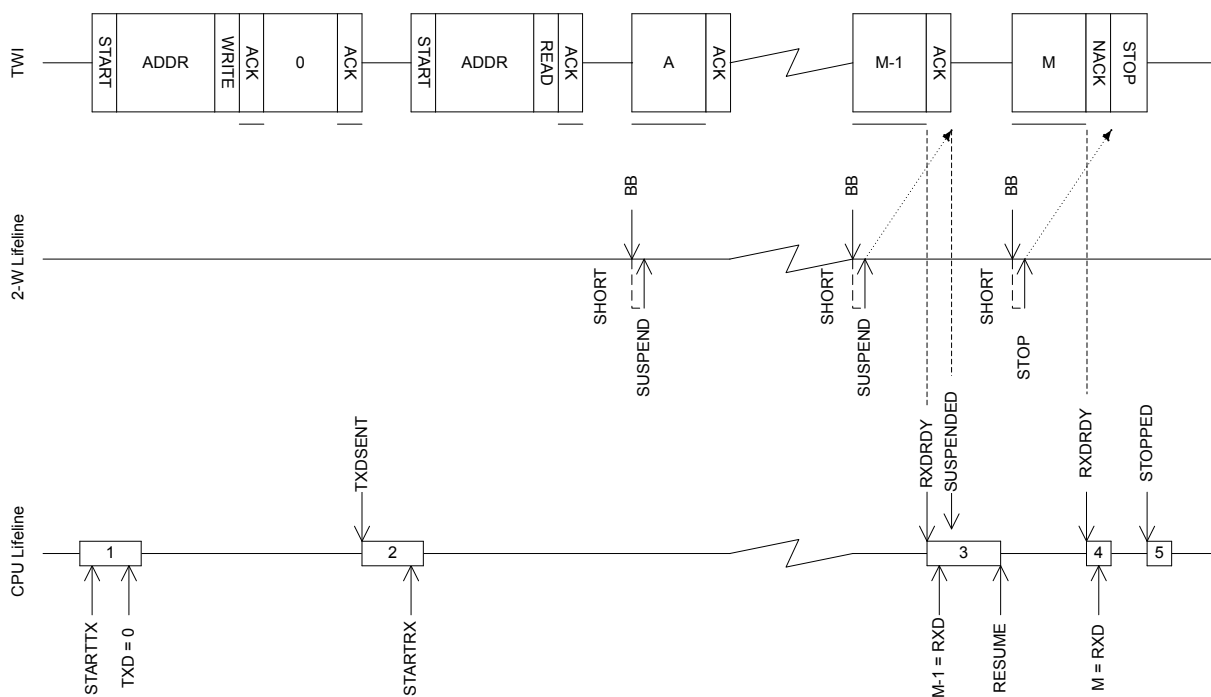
TWI

START
ADDR
WRITE
ACK
0
ACK
START
ADDR
READ
ACK
A
ACK
M-1
ACK
M
NACK
STOP

2-W Lifeline

BB
SHORT
SUSPEND
BB
SHORT
SUSPEND
BB
SHORT
STOP

CPU Lifeline

TXDSENT
RXDRDY
SUSPENDED
RXDRDY
STOPPED

1
2
3
4
5

STARTTX
TXD = 0
STARTRX
M-1 = RXD
RESUME
M = RXD